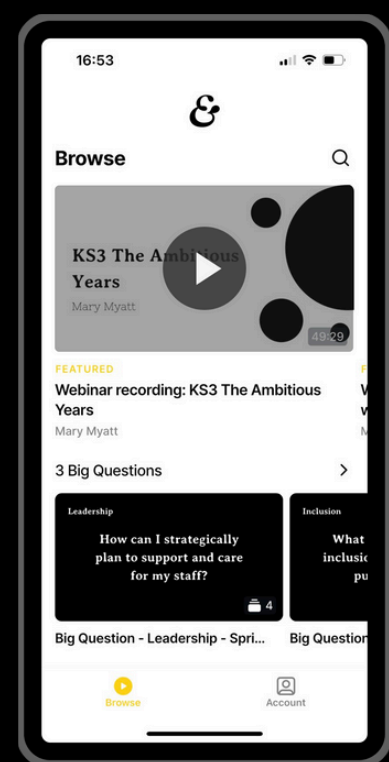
16:53

&

Browse

KS3 The Ambitious Years

Mary Myatt

49:29

FEATURED

Webinar recording: KS3 The Ambitious Years

Mary Myatt

3 Big Questions

Leadership

How can I strategically plan to support and care for my staff?

4

Big Question - Leadership - Spri...

Inclusion

What inclusi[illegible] pu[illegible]

Big Question

Browse

Account